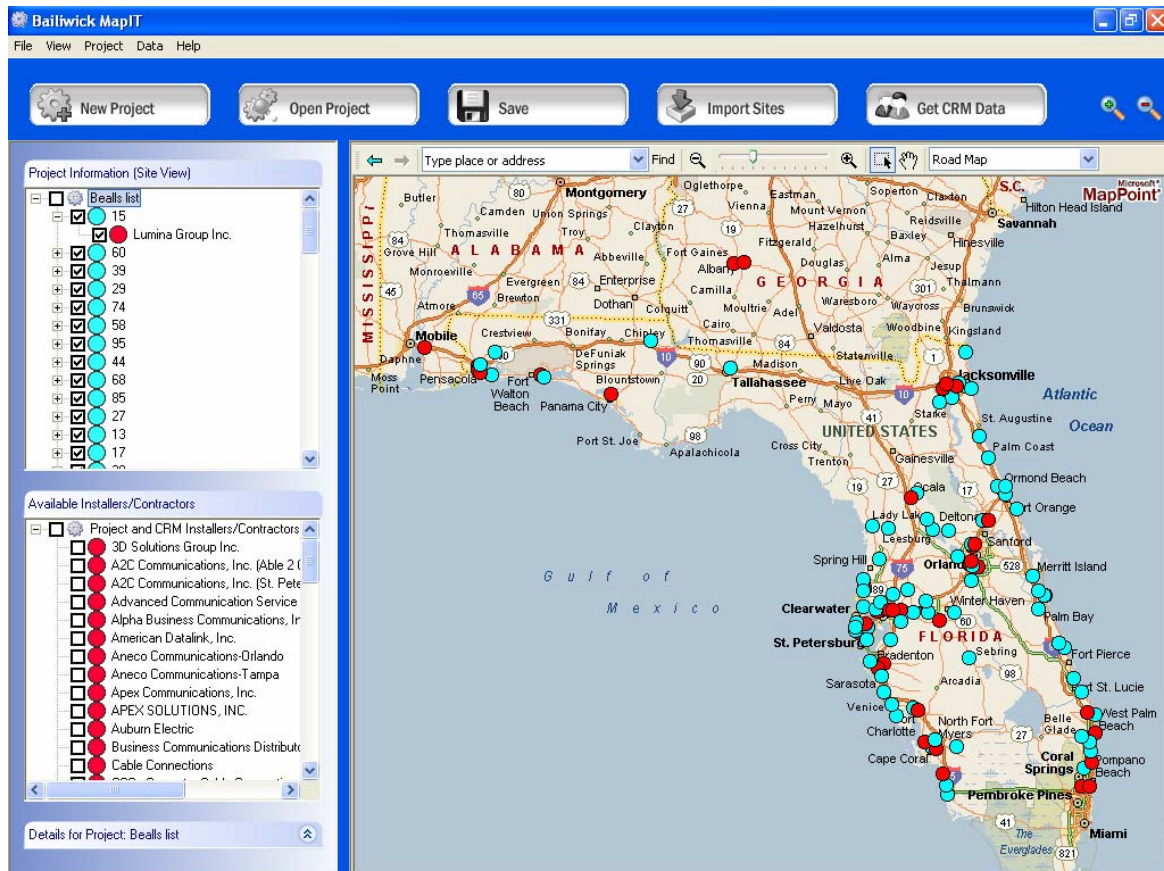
Bailiwick MapIT

File View Project Data Help

New Project Open Project Save Import Sites Get CRM Data

Project Information (Site View)

Bealls list
15
Lumina Group Inc.
60
39
29
74
58
95
44
68
85
27
13
17

Available Installers/Contractors

Project and CRM Installers/Contractors
3D Solutions Group Inc.
A2C Communications, Inc. (Able 2 (
A2C Communications, Inc. (St. Pete
Advanced Communication Service
Alpha Business Communications, Ir
American Datalink, Inc.
Aneco Communications-Orlando
Aneco Communications-Tampa
Apex Communications, Inc.
APEX SOLUTIONS, INC.
Auburn Electric
Business Communications Distribut
Cable Connections

Details for Project: Bealls list

Type place or address Find Road Map

Microsoft MapPoint

Montgomery Oglethorpe Eastman Soperton Claxton S.C. Butler Vienna Mount Vernon Hilton Head Island Camden Union Springs Reidsville Savannah Thomasville Troy Clayton Hazelhurst Baxley MISSISSIPPI Grove Hill ALABAMA Abbeville Fort Gaines Fitzgerald Hinesville Monroeville Albany Douglas Alma Jesup Evergreen Enterprise GEORGIA Thalmann Brewton Dothan Camilla Waresboro Waycross Brunswick Atmore Colquitt Moultrie Adel Cairo Valdosta Woodbine Kingsland Mobile Crestview Bonifay Chipley Thomasville Daphne DeFuniak Springs Madison Statenville Pensacola Fort Walton Beach Blountstown Tallahassee Live Oak Jacksonville Moss Point Panama City Perry Mayo Starke Atlantic Ocean St. Augustine Port St. Joe Apalachicola UNITED STATES Cross City Palm Coast Trenton Gainesville Ormond Beach Ocala Port Orange Lady Lake Deltona Leesburg Sanford Spring Hill Orlando Merritt Island Gulf of Mexico Winter Haven Clearwater Palm Bay St. Petersburg FLORIDA Bradenton Sebring Fort Pierce Sarasota Port St. Lucie Arcadia Venice West Palm Beach North Fort Myers Belle Glade Charlotte Cape Coral Coral Springs Pompano Beach Pembroke Pines The Everglades Miami